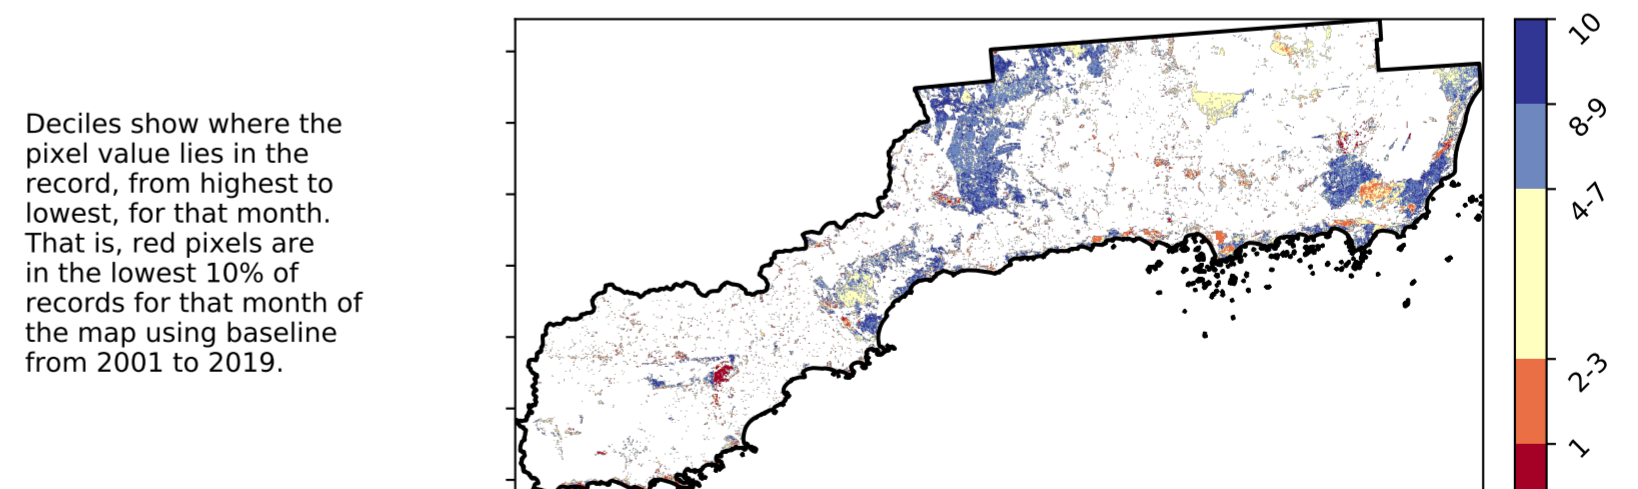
Deciles show where the pixel value lies in the record, from highest to lowest, for that month. That is, red pixels are in the lowest 10% of records for that month of the map using baseline from 2001 to 2019.

10
8-9
4-7
2-3
1